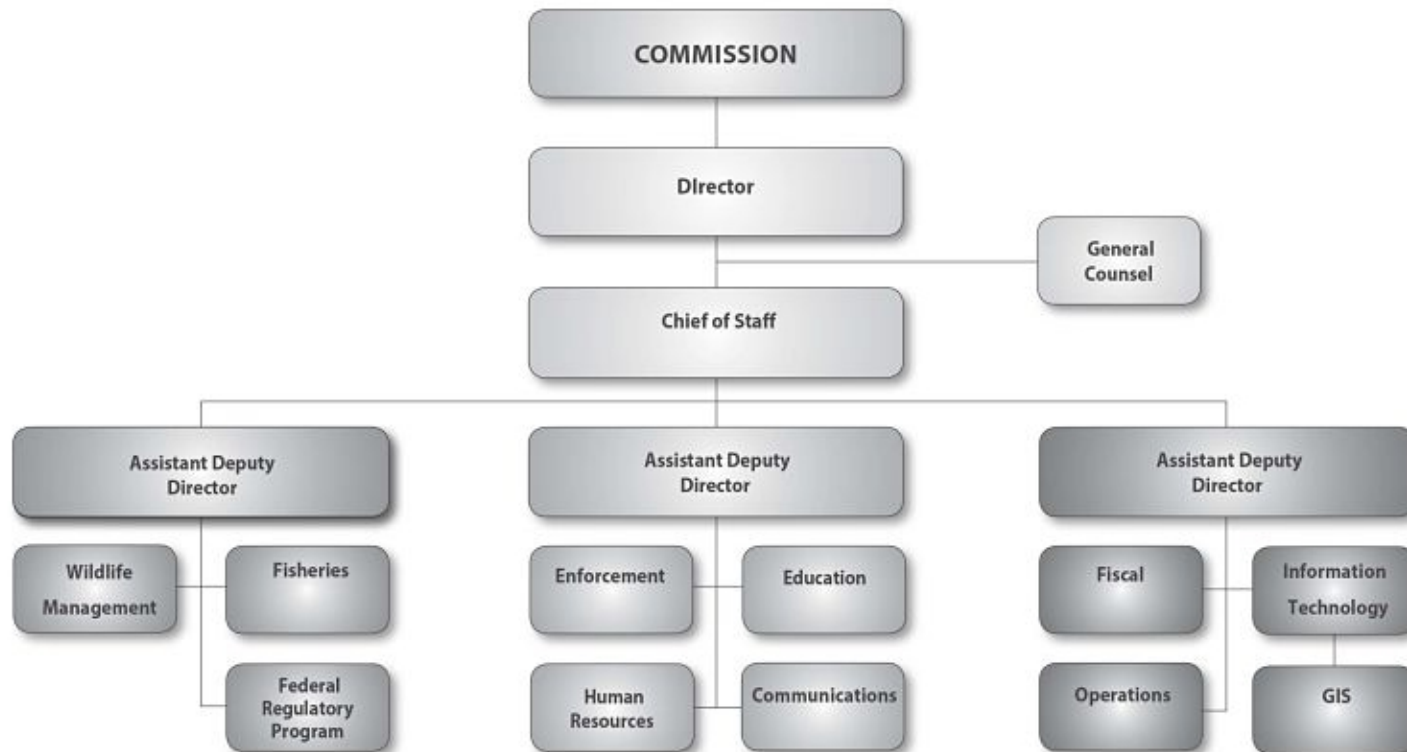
COMMISSION

DIrector

General Counsel

Chief of Staff

Assistant Deputy Director

Wildlife Management

Fisheries

Federal Regulatory Program

Assistant Deputy Director

Enforcement

Education

Human Resources

Communications

Assistant Deputy Director

Fiscal

Information Technology

Operations

GIS